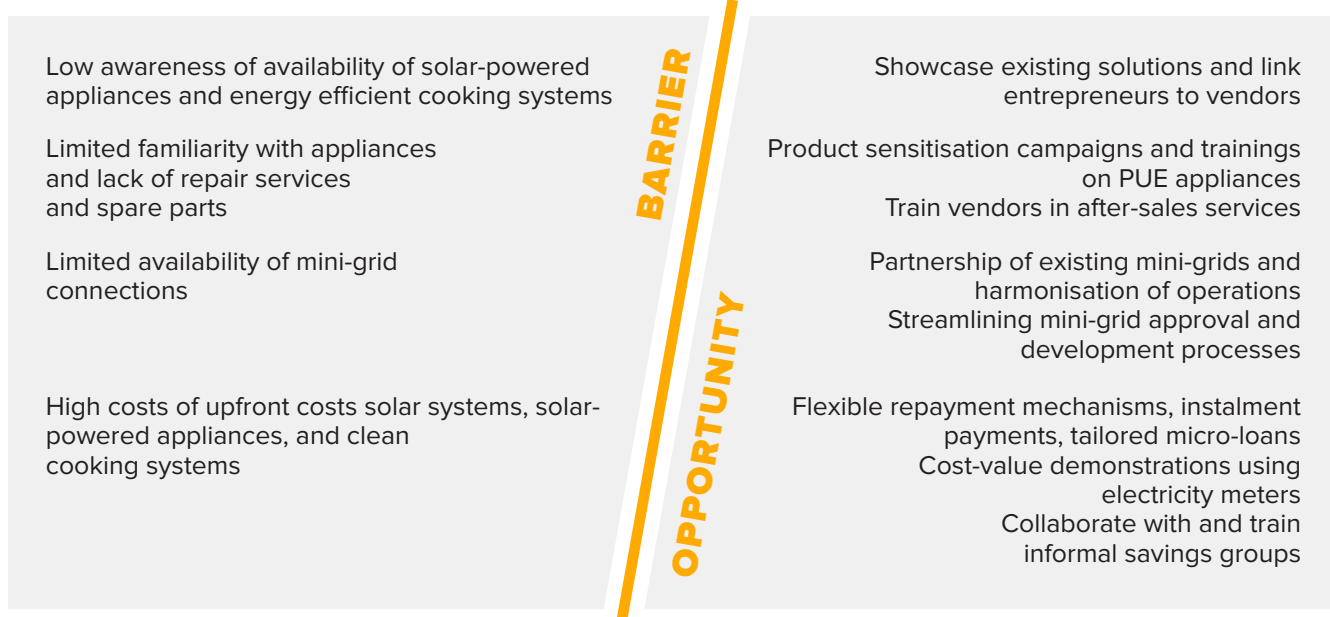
BARRIER

Low awareness of availability of solar-powered appliances and energy efficient cooking systems

Limited familiarity with appliances and lack of repair services and spare parts

Limited availability of mini-grid connections

High costs of upfront costs solar systems, solar-powered appliances, and clean cooking systems

OPPORTUNITY

Showcase existing solutions and link entrepreneurs to vendors

Product sensitisation campaigns and trainings on PUE appliances
Train vendors in after-sales services

Partnership of existing mini-grids and harmonisation of operations
Streamlining mini-grid approval and development processes

Flexible repayment mechanisms, instalment payments, tailored micro-loans
Cost-value demonstrations using electricity meters
Collaborate with and train informal savings groups